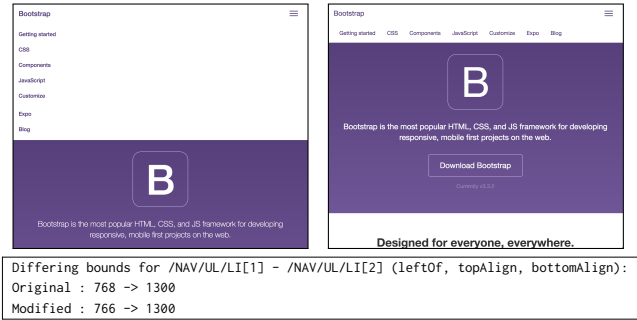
Bootstrap

Getting started

CSS

Components

JavaScript

Customize

Expo

Blog

B

Bootstrap is the most popular HTML, CSS, and JS framework for developing responsive, mobile first projects on the web.

Bootstrap

Getting started CSS Components JavaScript Customize Expo Blog

B

Bootstrap is the most popular HTML, CSS, and JS framework for developing responsive, mobile first projects on the web.

Download Bootstrap

Currently v3.3.2

Designed for everyone, everywhere.

Differing bounds for /NAV/UL/LI[1] - /NAV/UL/LI[2] (leftOf, topAlign, bottomAlign):
Original : 768 -> 1300
Modified : 766 -> 1300